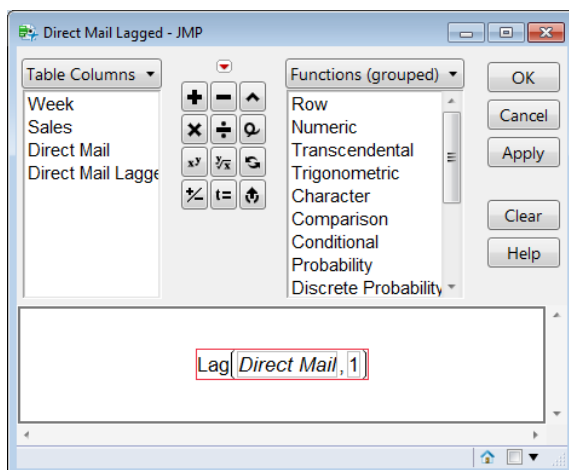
Direct Mail Lagged - JMP

Table Columns

Week
Sales
Direct Mail
Direct Mail Lagge

Functions (grouped)

Row
Numeric
Transcendental
Trigonometric
Character
Comparison
Conditional
Probability
Discrete Probability

OK
Cancel
Apply
Clear
Help

$x^y$

Lag( Direct Mail , 1 )